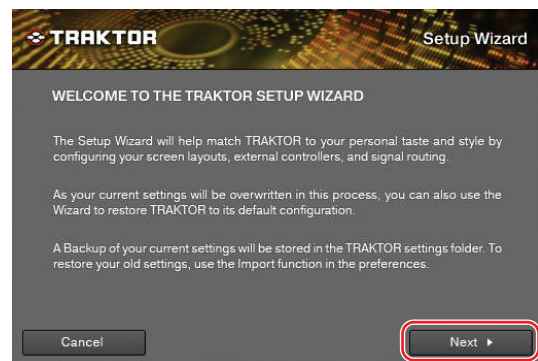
TRAKTOR

Setup Wizard

WELCOME TO THE TRAKTOR SETUP WIZARD

The Setup Wizard will help match TRAKTOR to your personal taste and style by configuring your screen layouts, external controllers, and signal routing.

As your current settings will be overwritten in this process, you can also use the Wizard to restore TRAKTOR to its default configuration.

A Backup of your current settings will be stored in the TRAKTOR settings folder. To restore your old settings, use the Import function in the preferences.

Cancel

Next ▸